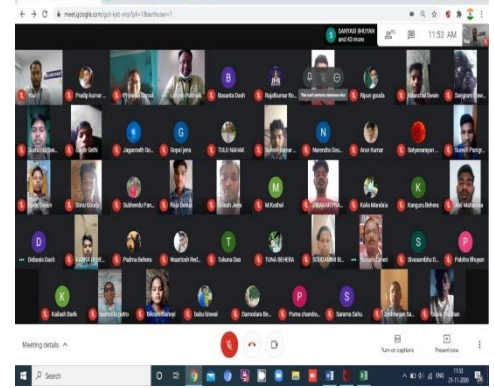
meet.google.com/pct-kjfi-vrq?pli=1&authuser=1

SANYASI BHUYAN and 40 more

11:53 AM

You

Pradip kumar

Priyanka Samal

Umesh Pattnaik

Basanta Dash

Rajdikumar Ro

You can't unmute someone else

Bijan gouda

Manohar Swain

Bangaram

Sankarsan

Sagar Sethi

Jagannath Go

Gopal jena

TULU NAYAK

Suresh Kumar

Narendra Sou

Arun Kumar

Satyanarayan

Suresh Panigr

Bikash Swain

Sonu Sindhu

Subhendu Pan

Raja Behera

Bikash Jena

M.Kushal

SIBARAM PRA

Kalia Mandal

Kanguru Behera

Anil Mohanta

Debasis Dash

KANHA

Padma Behera

Nisantosh Red

Tuluna Das

TUNA BEHERA

SOUDAMINI B

Suresh Sahu

Sivasambhu B

Pabitra Bhuyan

Kailash Barik

Sunita Jena

Bikram Bishoyi

baba biswal

Damodara Be

Purna chandra

Sarama Sahu

Subhasgan Sa

Pallavi Pradhan

Meeting details

Turn on captions

Present now

Search

11:53
21-11-2020

ENG